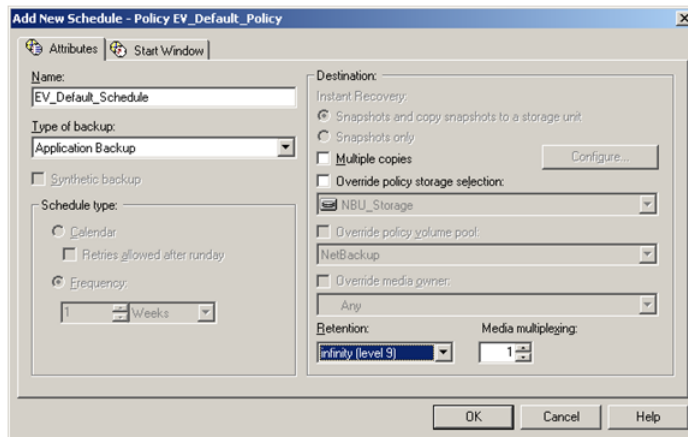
Add New Schedule - Policy EV_Default_Policy

Attributes | Start Window

Name:
EV_Default_Schedule

Type of backup:
Application Backup

Synthetic backup

Schedule type:
Calendar
Retries allowed after runday
Frequency:
1 Weeks

Destination:
Instant Recovery:
Snapshots and copy snapshots to a storage unit
Snapshots only
Multiple copies
Configure...
Override policy storage selection:
NBU_Storage
Override policy volume pool:
NetBackup
Override media owner:
Any
Retention:
infinity (level 9)
Media multiplexing:
1

OK
Cancel
Help